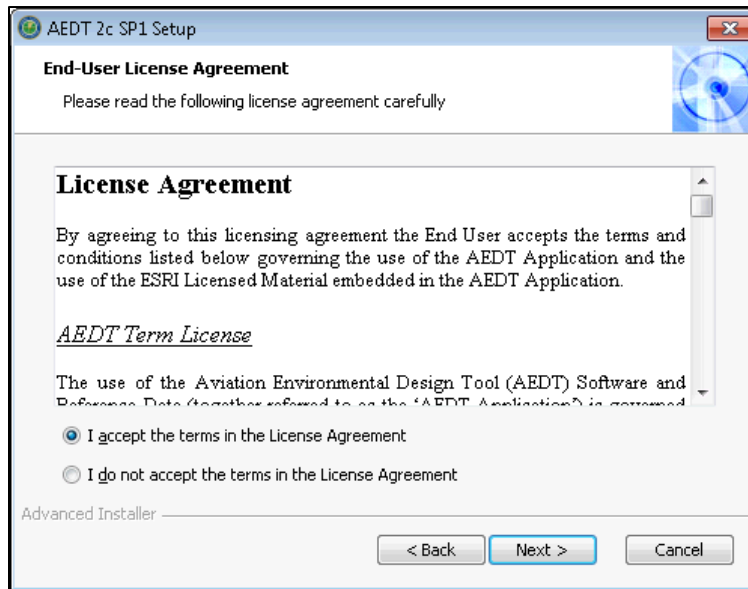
AEDT 2c SP1 Setup

End-User License Agreement

Please read the following license agreement carefully

License Agreement

By agreeing to this licensing agreement the End User accepts the terms and conditions listed below governing the use of the AEDT Application and the use of the ESRI Licensed Material embedded in the AEDT Application.

AEDT Term License

The use of the Aviation Environmental Design Tool (AEDT) Software and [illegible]

I accept the terms in the License Agreement

I do not accept the terms in the License Agreement

Advanced Installer

< Back

Next >

Cancel